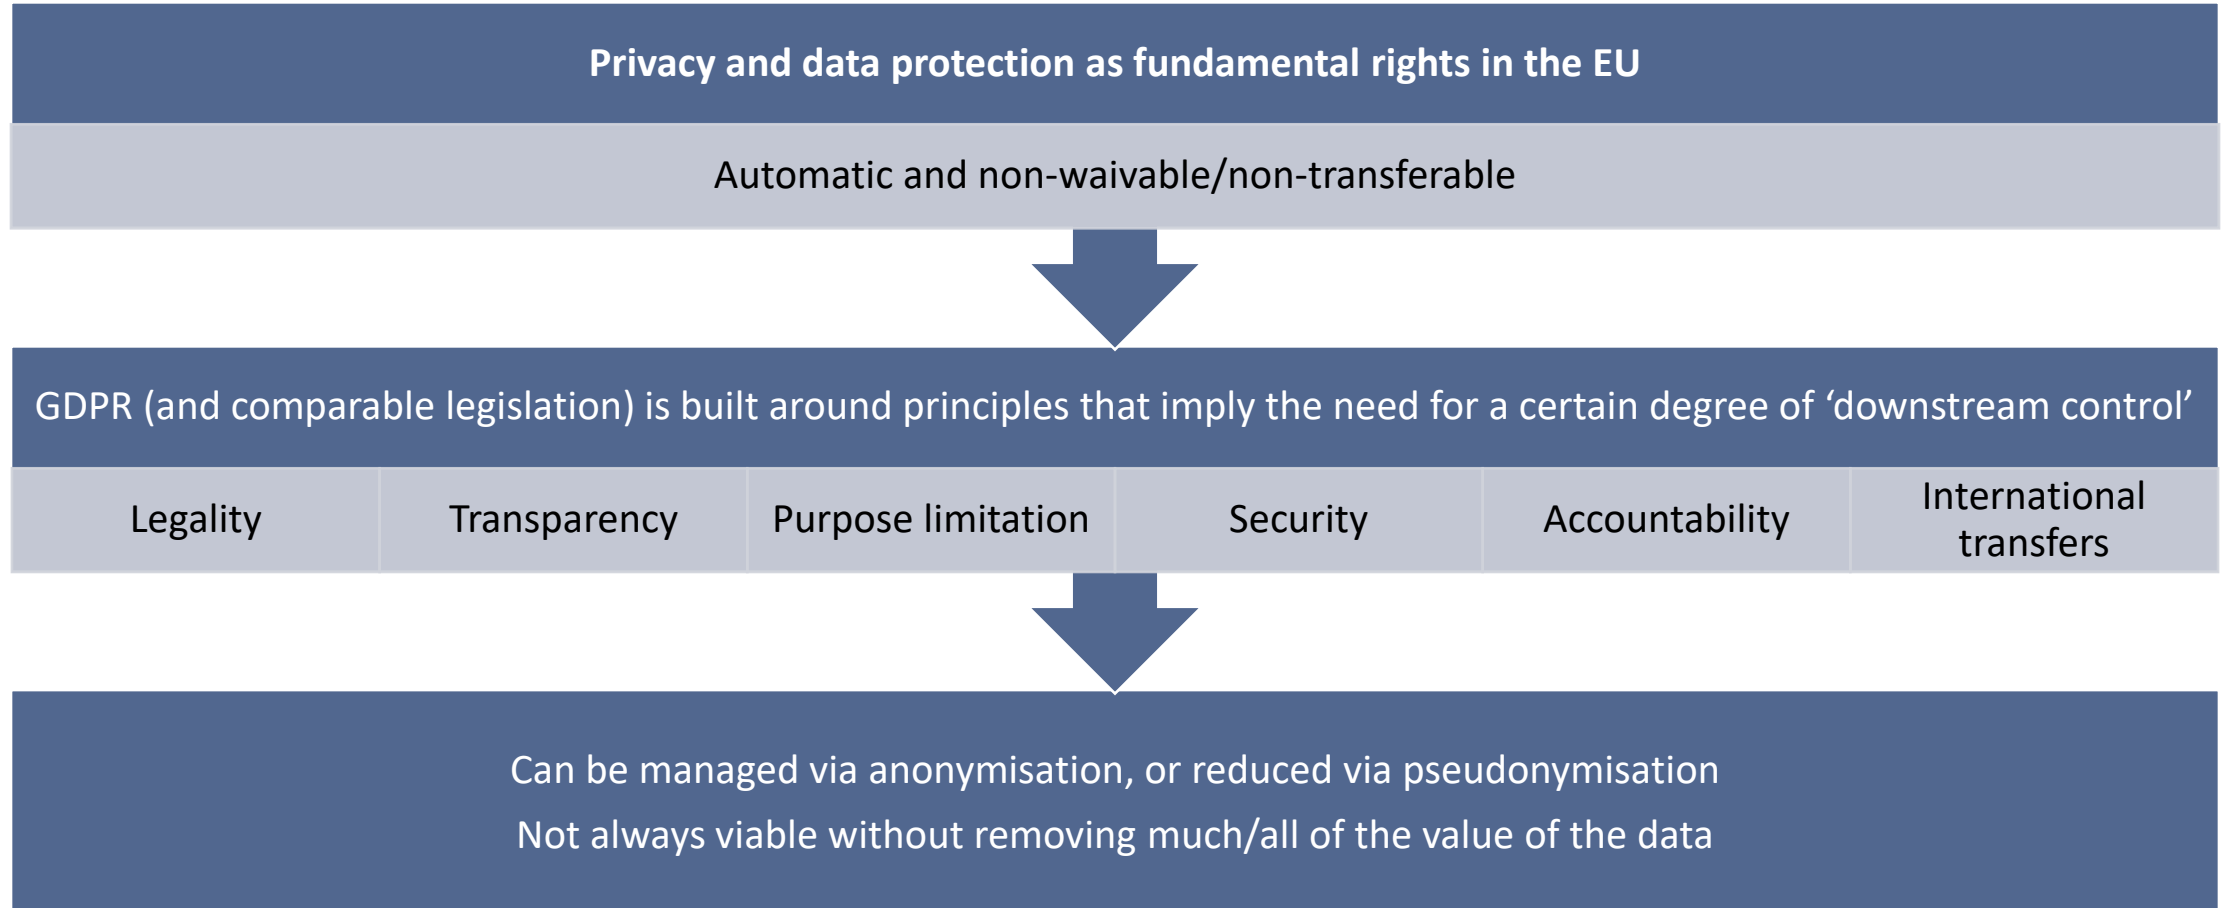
Privacy and data protection as fundamental rights in the EU

Automatic and non-waivable/non-transferable

GDPR (and comparable legislation) is built around principles that imply the need for a certain degree of ‘downstream control’

| Legality | Transparency | Purpose limitation | Security | Accountability | International transfers |
|---|---|---|---|---|---|

Can be managed via anonymisation, or reduced via pseudonymisation

Not always viable without removing much/all of the value of the data